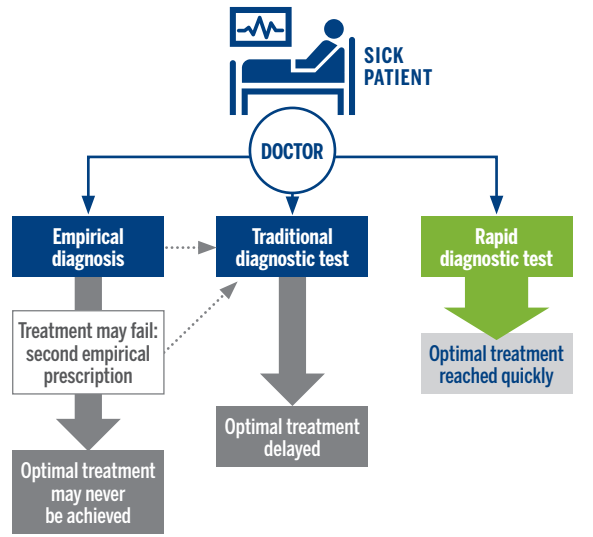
SICK PATIENT

DOCTOR

Empirical diagnosis

Traditional diagnostic test

Rapid diagnostic test

Treatment may fail: second empirical prescription

Optimal treatment reached quickly

Optimal treatment delayed

Optimal treatment may never be achieved